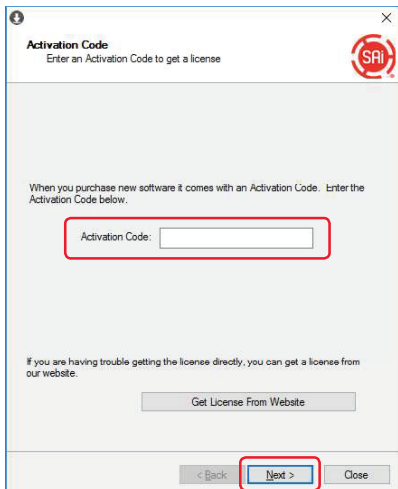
×

Activation Code

Enter an Activation Code to get a license

SAi

When you purchase new software it comes with an Activation Code. Enter the Activation Code below.

Activation Code:

If you are having trouble getting the license directly, you can get a license from our website.

Get License From Website

< Back

Next >

Close